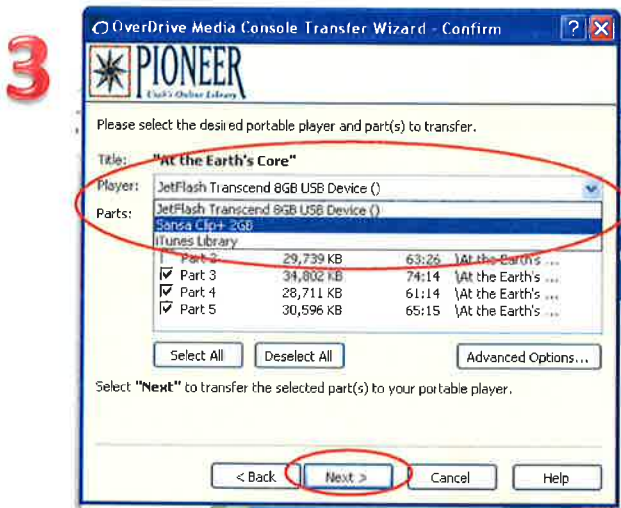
3

OverDrive Media Console Transfer Wizard - Confirm

PIONEER
Utah's Online Library

Please select the desired portable player and part(s) to transfer.

Title: "At the Earth's Core"

Player: JetFlash Transcend 8GB USB Device ()

Parts:
JetFlash Transcend 8GB USB Device ()
Sansa Clip+ 2GB
iTunes Library

| | | | |
|---|---|---|---|
| Part 2 | 29,739 KB | 63:26 | \At the Earth's ... |
| ☑ Part 3 | 34,802 KB | 74:14 | \At the Earth's ... |
| ☑ Part 4 | 28,711 KB | 61:14 | \At the Earth's ... |
| ☑ Part 5 | 30,596 KB | 65:15 | \At the Earth's ... |

Select All   Deselect All   Advanced Options...

Select "Next" to transfer the selected part(s) to your portable player.

< Back   Next >   Cancel   Help